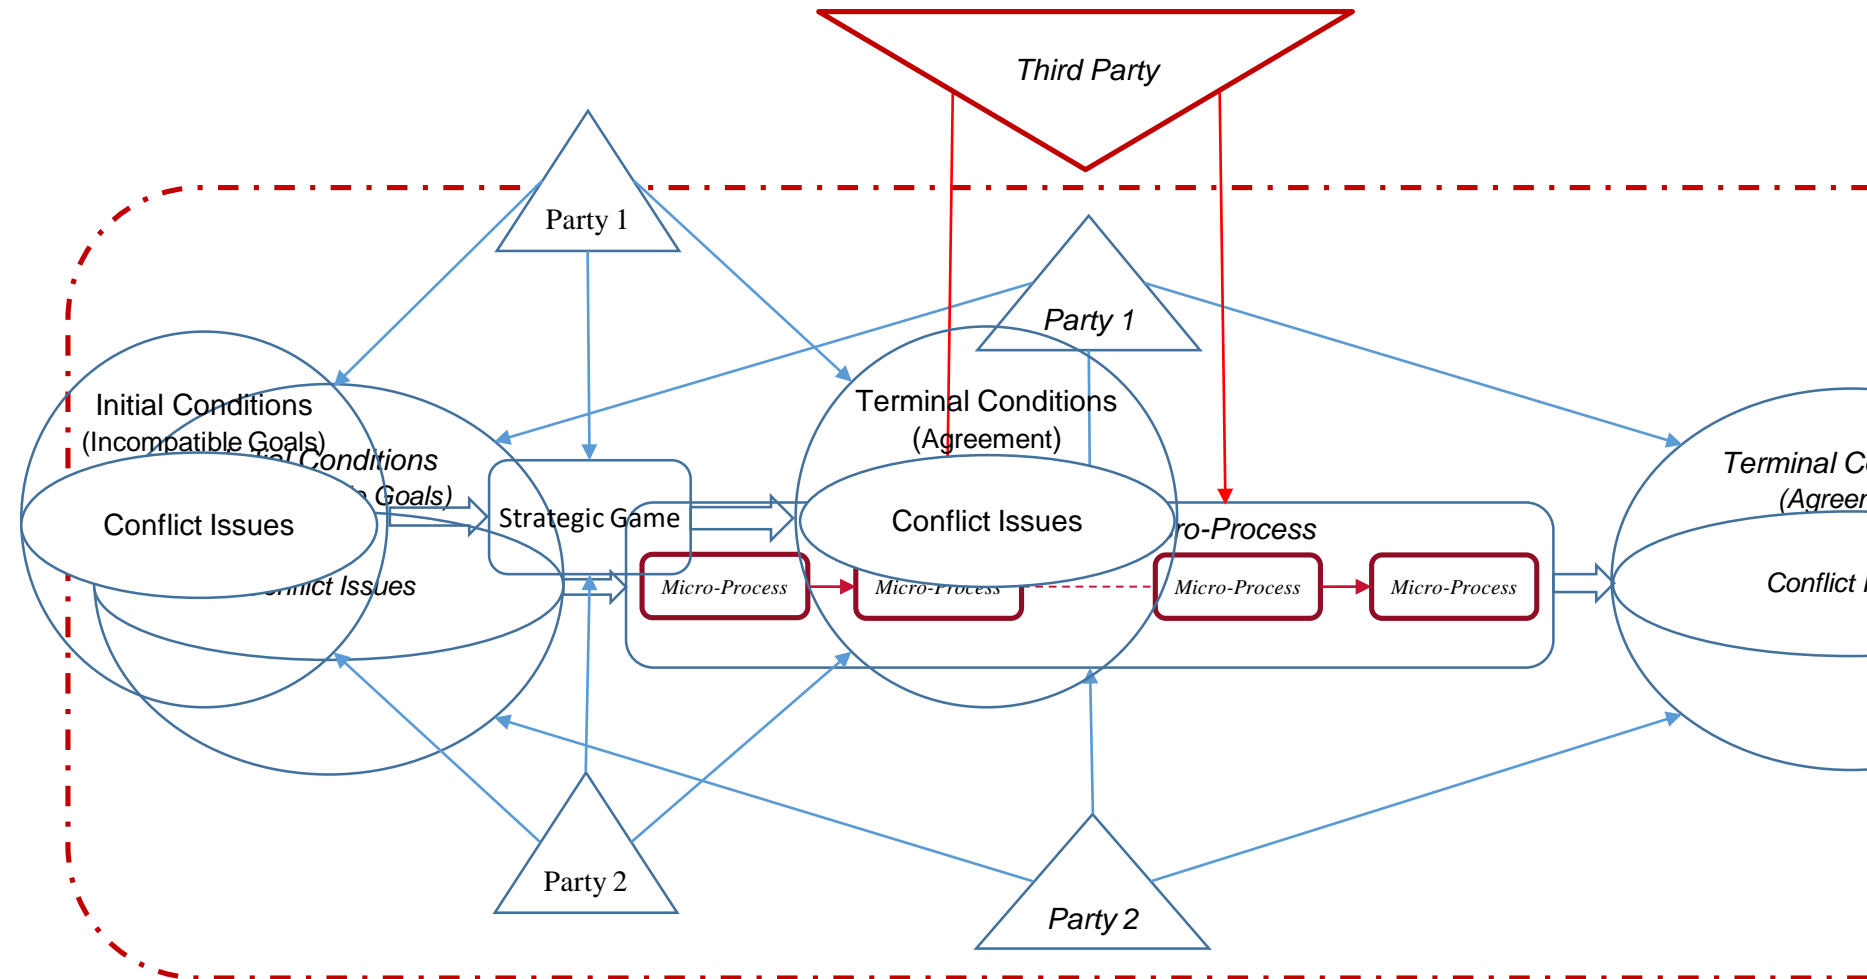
Third Party

Party 1

Party 1

Initial Conditions
(Incompatible Goals)

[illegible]ial Conditions
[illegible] Goals)

Conflict Issues

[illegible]nflict Issues

Strategic Game

Terminal Conditions
(Agreement)

Conflict Issues

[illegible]ro-Process

Micro-Process

Micro-Process

Micro-Process

Micro-Process

Terminal C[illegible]
(Agreem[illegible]

Conflict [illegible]

Party 2

Party 2